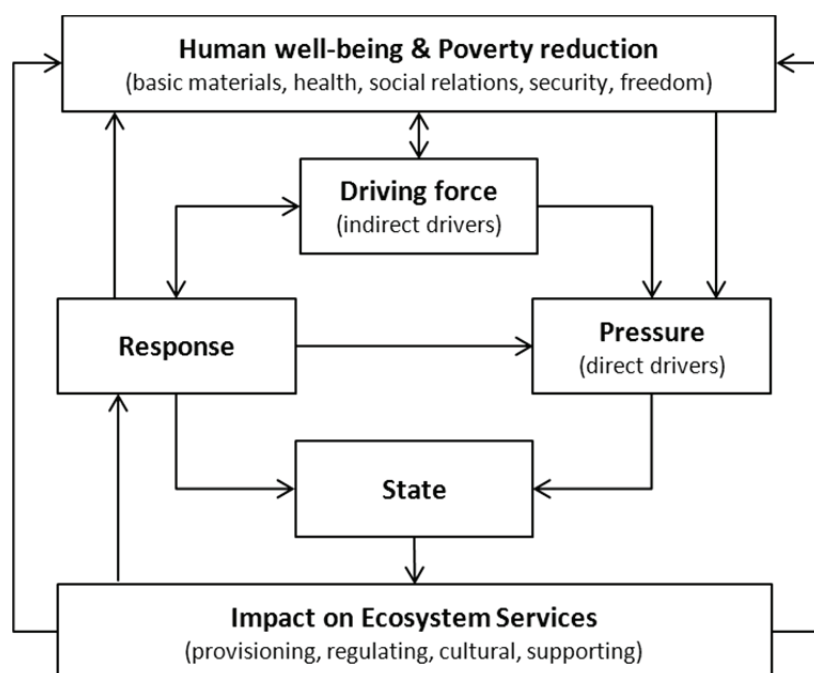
Human well-being & Poverty reduction
(basic materials, health, social relations, security, freedom)

Driving force
(indirect drivers)

Response

Pressure
(direct drivers)

State

Impact on Ecosystem Services
(provisioning, regulating, cultural, supporting)